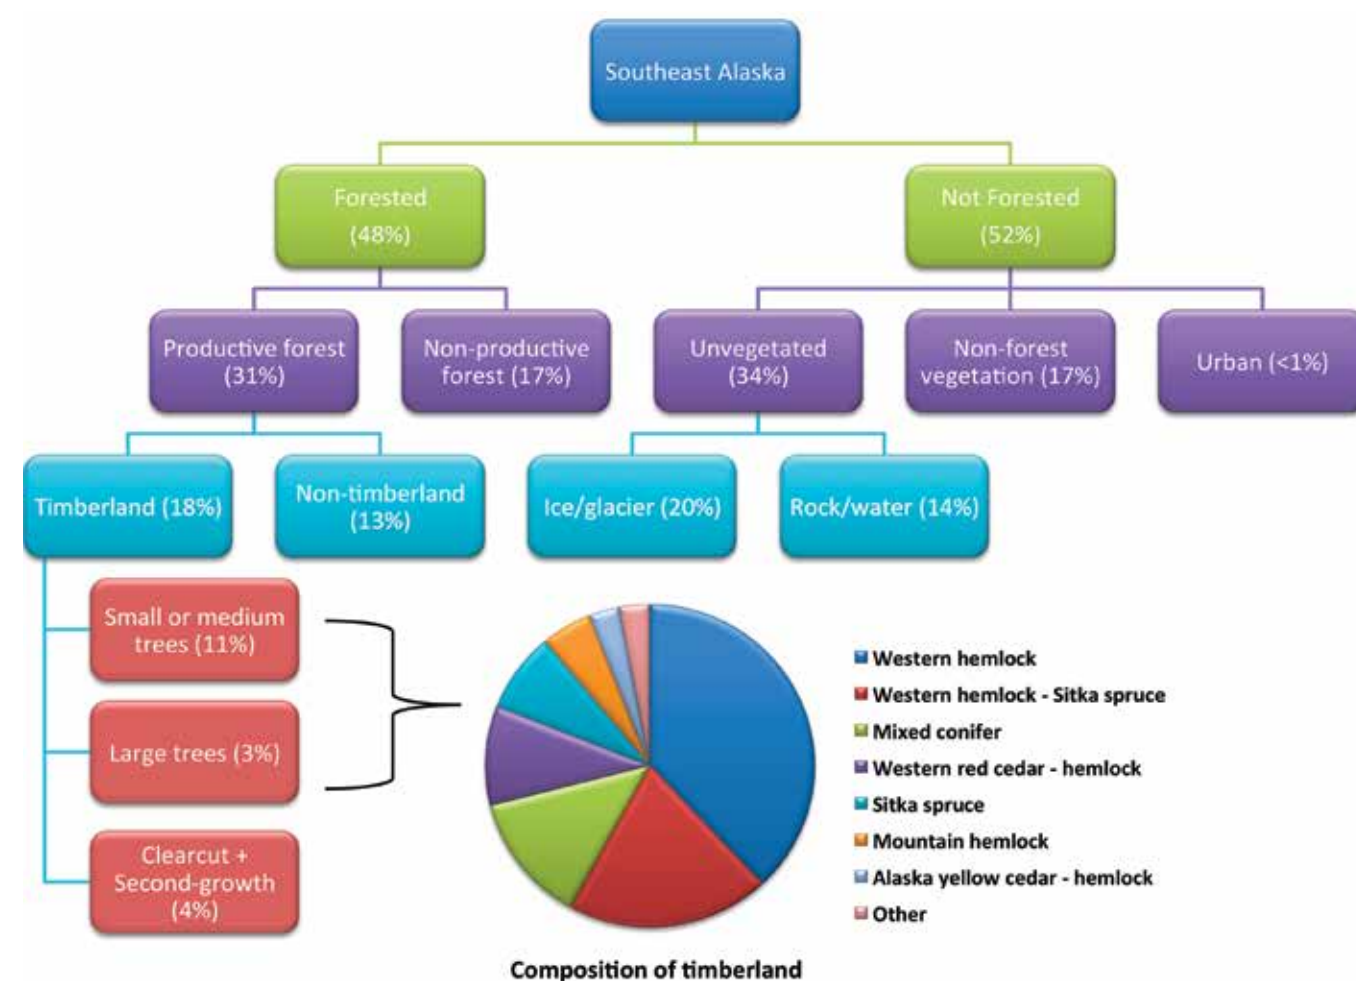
Southeast Alaska

Forested (48%)

Not Forested (52%)

Productive forest (31%)

Non-productive forest (17%)

Unvegetated (34%)

Non-forest vegetation (17%)

Urban (<1%)

Timberland (18%)

Non-timberland (13%)

Ice/glacier (20%)

Rock/water (14%)

Small or medium trees (11%)

Large trees (3%)

Clearcut + Second-growth (4%)

Western hemlock
Western hemlock - Sitka spruce
Mixed conifer
Western red cedar - hemlock
Sitka spruce
Mountain hemlock
Alaska yellow cedar - hemlock
Other

Composition of timberland